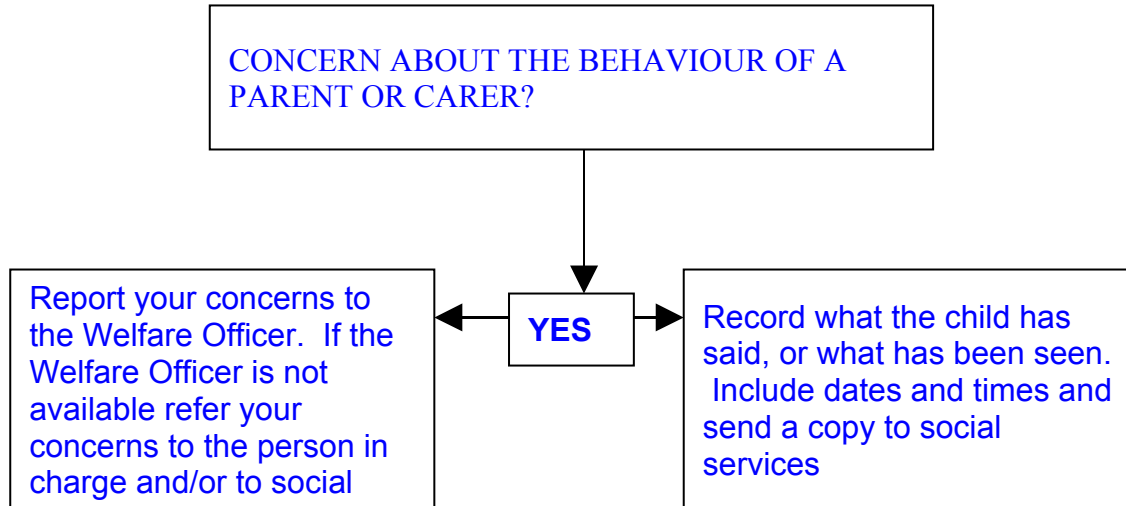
CONCERN ABOUT THE BEHAVIOUR OF A PARENT OR CARER?

YES

Report your concerns to the Welfare Officer.  If the Welfare Officer is not available refer your concerns to the person in charge and/or to social

Record what the child has said, or what has been seen.  Include dates and times and send a copy to social services